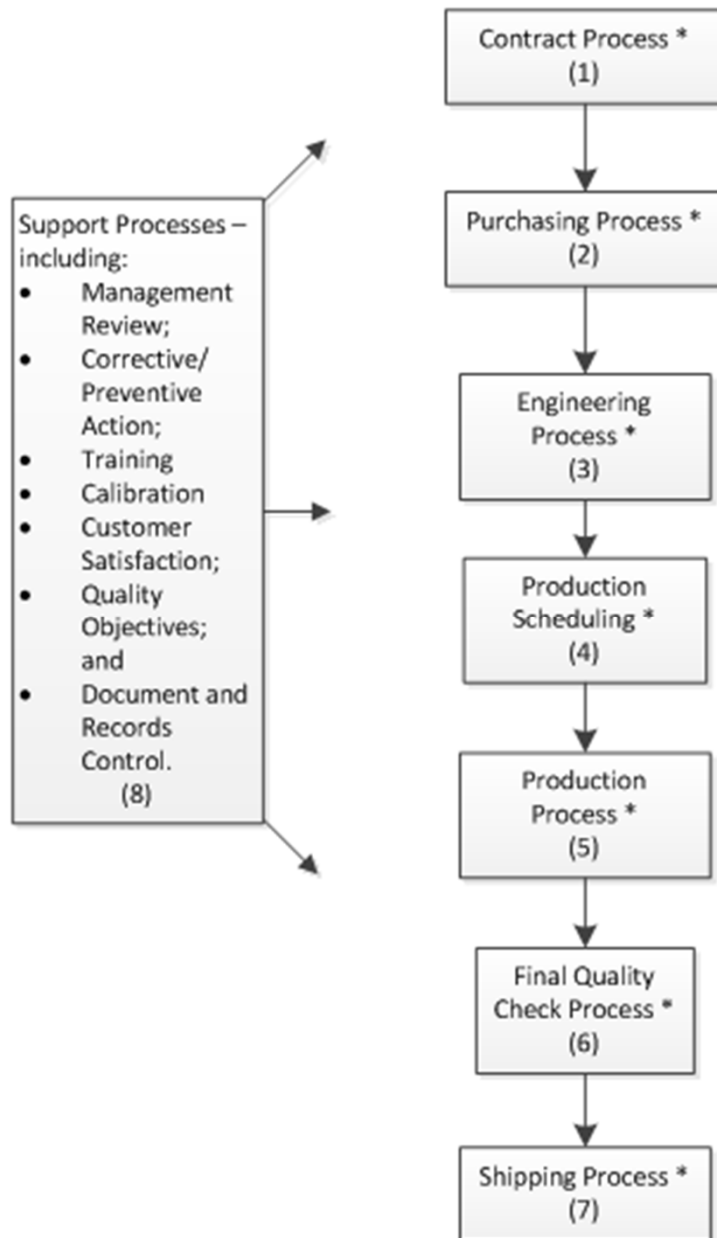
Support Processes – including:
- Management Review;
- Corrective/ Preventive Action;
- Training
- Calibration
- Customer Satisfaction;
- Quality Objectives; and
- Document and Records Control.

(8)

Contract Process * (1)

Purchasing Process * (2)

Engineering Process * (3)

Production Scheduling * (4)

Production Process * (5)

Final Quality Check Process * (6)

Shipping Process * (7)